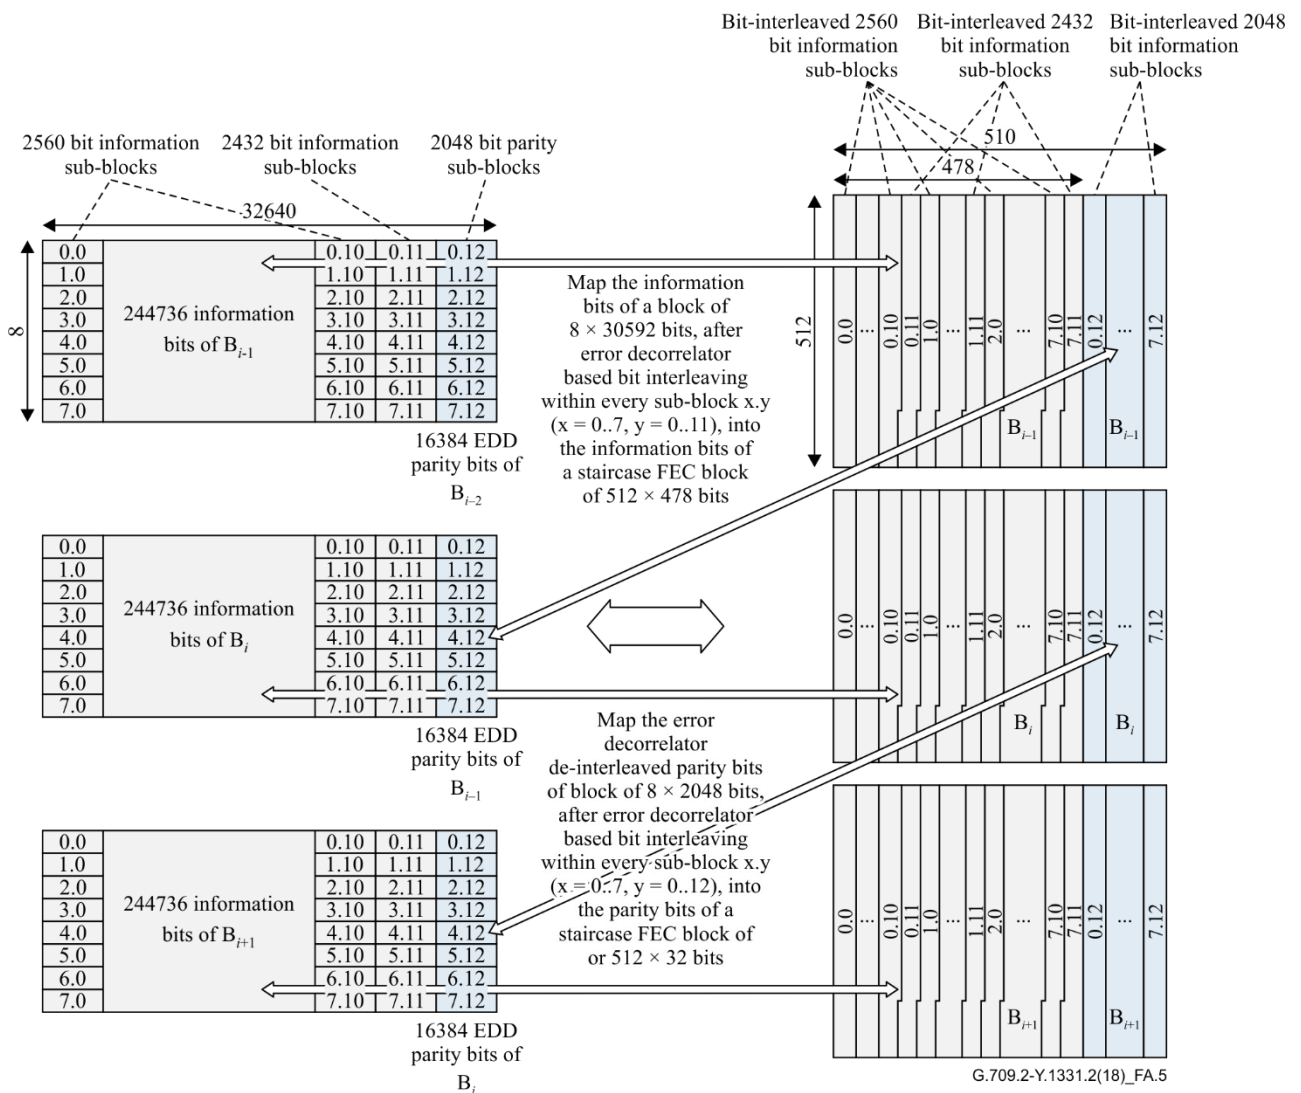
Bit-interleaved 2560 bit information sub-blocks

Bit-interleaved 2432 bit information sub-blocks

Bit-interleaved 2048 bit information sub-blocks

2560 bit information sub-blocks

2432 bit information sub-blocks

2048 bit parity sub-blocks

32640

510

478

8

| 0.0 | | 0.10 | 0.11 | 0.12 |
|---|---|---|---|---|
| 1.0 | | 1.10 | 1.11 | 1.12 |
| 2.0 | | 2.10 | 2.11 | 2.12 |
| 3.0 | 244736 information bits of $B_{i-1}$ | 3.10 | 3.11 | 3.12 |
| 4.0 | | 4.10 | 4.11 | 4.12 |
| 5.0 | | 5.10 | 5.11 | 5.12 |
| 6.0 | | 6.10 | 6.11 | 6.12 |
| 7.0 | | 7.10 | 7.11 | 7.12 |

16384 EDD parity bits of $B_{i-2}$

Map the information bits of a block of 8 × 30592 bits, after error decorrelator based bit interleaving within every sub-block x.y (x = 0..7, y = 0..11), into the information bits of a staircase FEC block of 512 × 478 bits

512

0.0 ... 0.10 0.11 1.0 ... 1.11 2.0 ... 7.10 7.11 0.12 ... 7.12

$B_{i-1}$ $B_{i-1}$

| 0.0 | | 0.10 | 0.11 | 0.12 |
|---|---|---|---|---|
| 1.0 | | 1.10 | 1.11 | 1.12 |
| 2.0 | | 2.10 | 2.11 | 2.12 |
| 3.0 | 244736 information bits of $B_i$ | 3.10 | 3.11 | 3.12 |
| 4.0 | | 4.10 | 4.11 | 4.12 |
| 5.0 | | 5.10 | 5.11 | 5.12 |
| 6.0 | | 6.10 | 6.11 | 6.12 |
| 7.0 | | 7.10 | 7.11 | 7.12 |

16384 EDD parity bits of $B_{i-1}$

0.0 ... 0.10 0.11 1.0 ... 1.11 2.0 ... 7.10 7.11 0.12 ... 7.12

$B_i$ $B_i$

Map the error decorrelator de-interleaved parity bits of block of 8 × 2048 bits, after error decorrelator based bit interleaving within every sub-block x.y (x = 0..7, y = 0..12), into the parity bits of a staircase FEC block of or 512 × 32 bits

| 0.0 | | 0.10 | 0.11 | 0.12 |
|---|---|---|---|---|
| 1.0 | | 1.10 | 1.11 | 1.12 |
| 2.0 | | 2.10 | 2.11 | 2.12 |
| 3.0 | 244736 information bits of $B_{i+1}$ | 3.10 | 3.11 | 3.12 |
| 4.0 | | 4.10 | 4.11 | 4.12 |
| 5.0 | | 5.10 | 5.11 | 5.12 |
| 6.0 | | 6.10 | 6.11 | 6.12 |
| 7.0 | | 7.10 | 7.11 | 7.12 |

16384 EDD parity bits of $B_i$

0.0 ... 0.10 0.11 1.0 ... 1.11 2.0 ... 7.10 7.11 0.12 ... 7.12

$B_{i+1}$ $B_{i+1}$

G.709.2-Y.1331.2(18)_FA.5